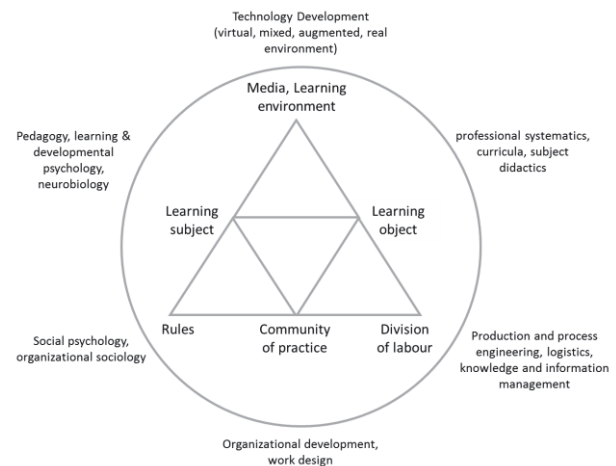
Technology Development (virtual, mixed, augmented, real environment)

Media, Learning environment

Pedagogy, learning & developmental psychology, neurobiology

professional systematics, curricula, subject didactics

Learning subject

Learning object

Rules

Community of practice

Division of labour

Social psychology, organizational sociology

Production and process engineering, logistics, knowledge and information management

Organizational development, work design